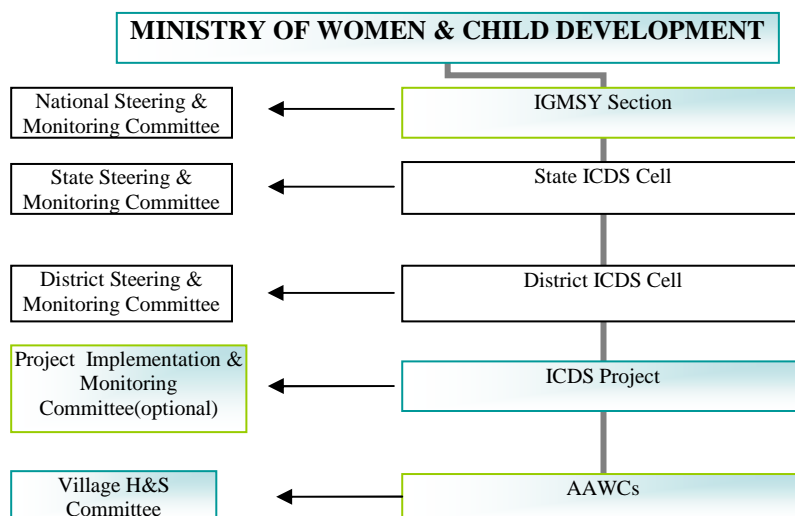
MINISTRY OF WOMEN & CHILD DEVELOPMENT

IGMSY Section

National Steering & Monitoring Committee

State ICDS Cell

State Steering & Monitoring Committee

District ICDS Cell

District Steering & Monitoring Committee

ICDS Project

Project Implementation & Monitoring Committee(optional)

AAWCs

Village H&S Committee